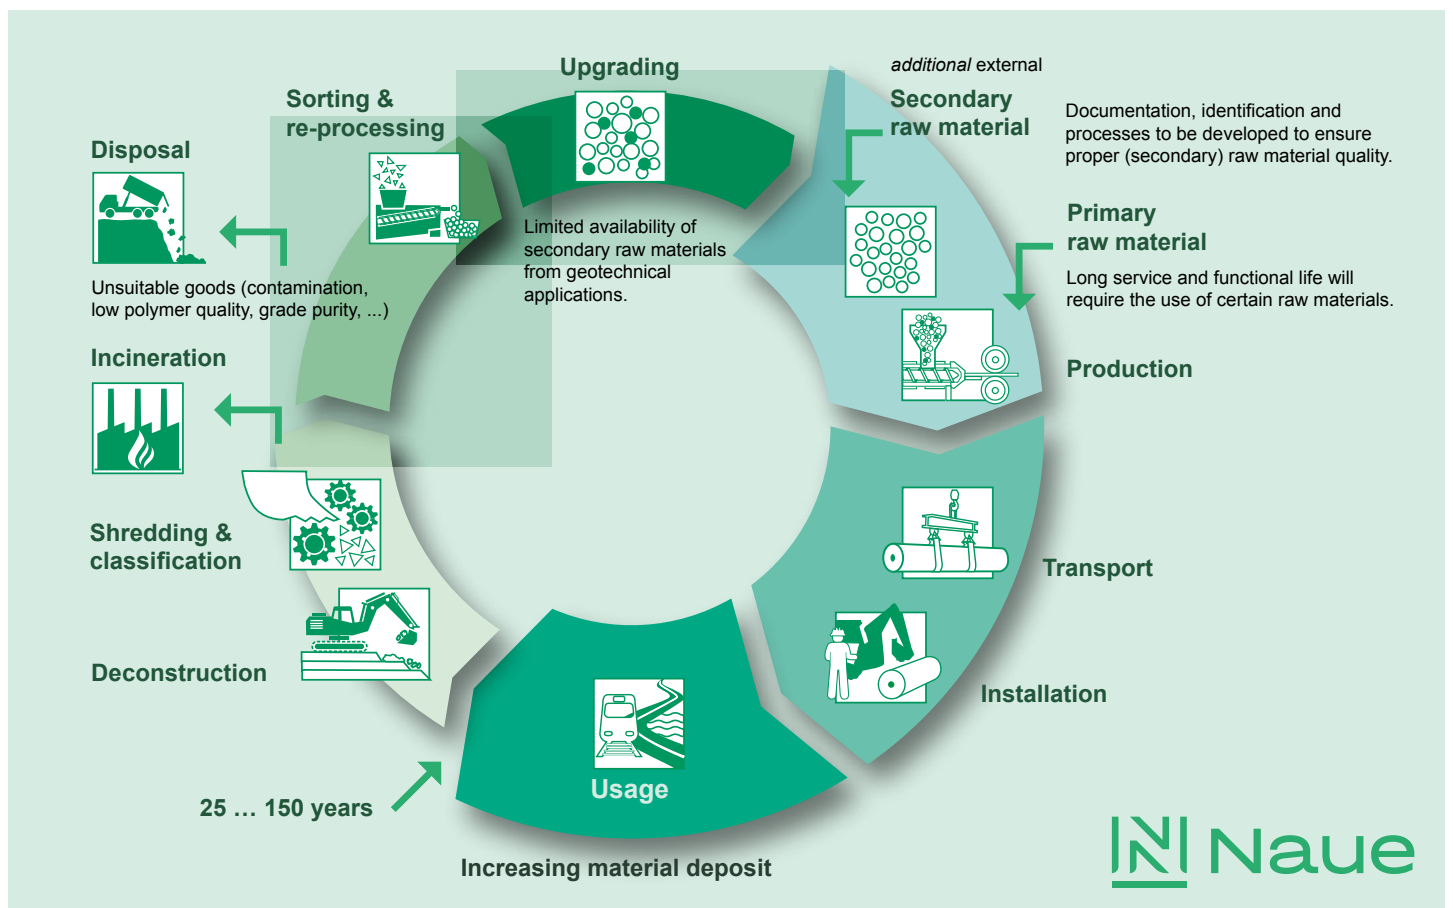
Upgrading

*additional* external

Secondary raw material

Documentation, identification and processes to be developed to ensure proper (secondary) raw material quality.

Sorting & re-processing

Disposal

Limited availability of secondary raw materials from geotechnical applications.

Primary raw material

Long service and functional life will require the use of certain raw materials.

Unsuitable goods (contamination, low polymer quality, grade purity, ...)

Incineration

Production

Shredding & classification

Transport

Installation

Deconstruction

Usage

25 … 150 years

Increasing material deposit

Naue